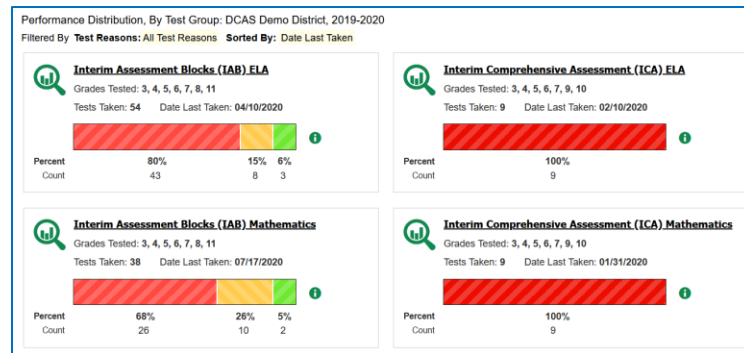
Performance Distribution, By Test Group: DCAS Demo District, 2019-2020

Filtered By Test Reasons: All Test Reasons Sorted By: Date Last Taken

Interim Assessment Blocks (IAB) ELA
Grades Tested: 3, 4, 5, 6, 7, 8, 11
Tests Taken: 54 Date Last Taken: 04/10/2020

| | | | |
|---|---|---|---|
| Percent | 80% | 15% | 6% |
| Count | 43 | 8 | 3 |

Interim Comprehensive Assessment (ICA) ELA
Grades Tested: 3, 4, 5, 6, 7, 9, 10
Tests Taken: 9 Date Last Taken: 02/10/2020

| | |
|---|---|
| Percent | 100% |
| Count | 9 |

Interim Assessment Blocks (IAB) Mathematics
Grades Tested: 3, 4, 5, 6, 7, 8, 11
Tests Taken: 38 Date Last Taken: 07/17/2020

| | | | |
|---|---|---|---|
| Percent | 68% | 26% | 5% |
| Count | 26 | 10 | 2 |

Interim Comprehensive Assessment (ICA) Mathematics
Grades Tested: 3, 4, 5, 6, 7, 9, 10
Tests Taken: 9 Date Last Taken: 01/31/2020

| | |
|---|---|
| Percent | 100% |
| Count | 9 |